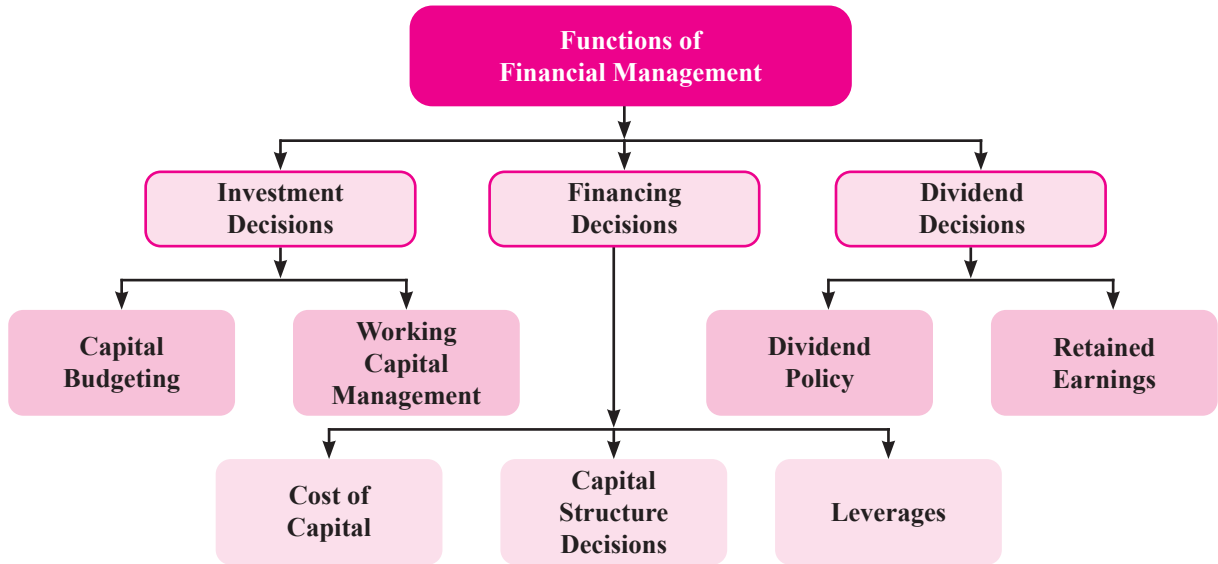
Functions of Financial Management

Investment Decisions

Financing Decisions

Dividend Decisions

Capital Budgeting

Working Capital Management

Dividend Policy

Retained Earnings

Cost of Capital

Capital Structure Decisions

Leverages